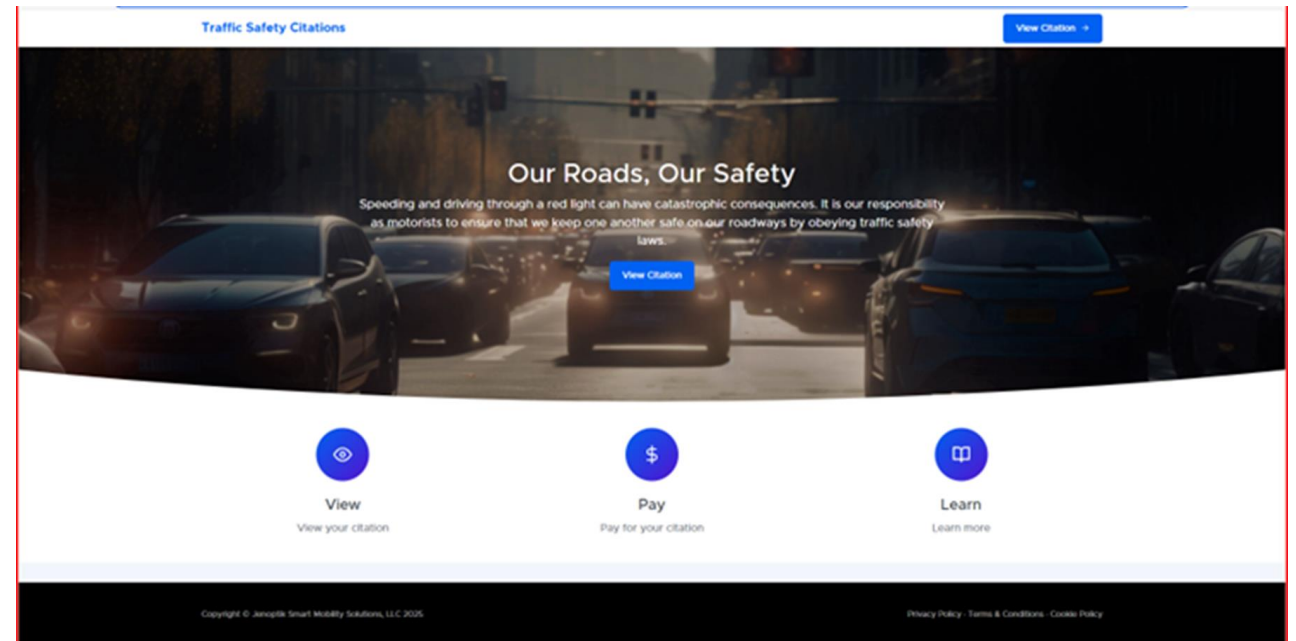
Traffic Safety Citations

View Citation →

Our Roads, Our Safety

Speeding and driving through a red light can have catastrophic consequences. It is our responsibility as motorists to ensure that we keep one another safe on our roadways by obeying traffic safety laws.

View Citation

View
View your citation

$

Pay
Pay for your citation

Learn
Learn more

Copyright © Jenoptik Smart Mobility Solutions, LLC 2025

Privacy Policy · Terms & Conditions · Cookie Policy